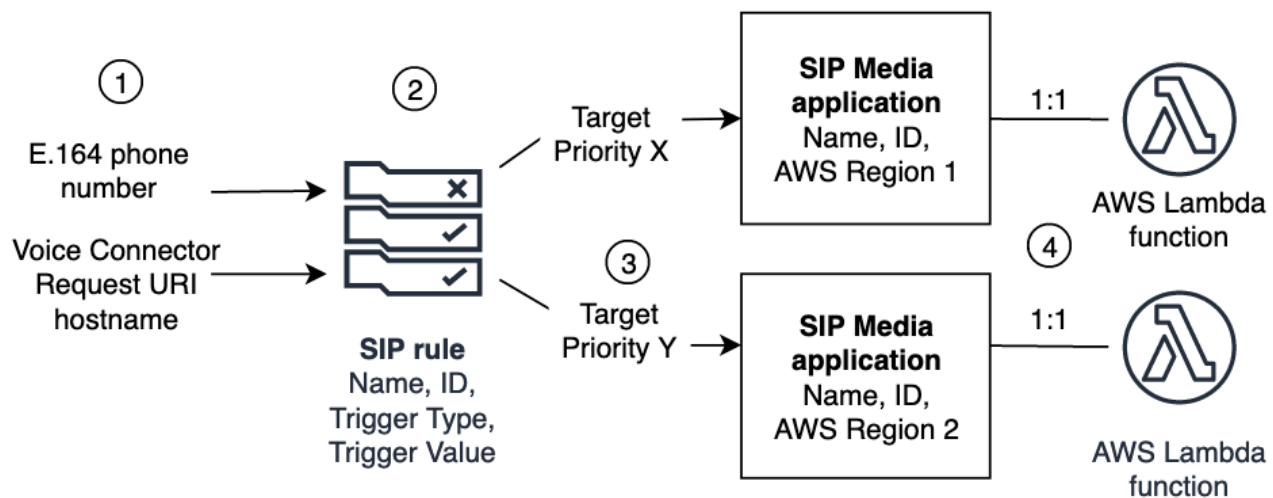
1

E.164 phone number

Voice Connector Request URI hostname

2

SIP rule
Name, ID, Trigger Type, Trigger Value

Target Priority X

3

Target Priority Y

SIP Media application
Name, ID, AWS Region 1

SIP Media application
Name, ID, AWS Region 2

1:1

1:1

4

AWS Lambda function

AWS Lambda function